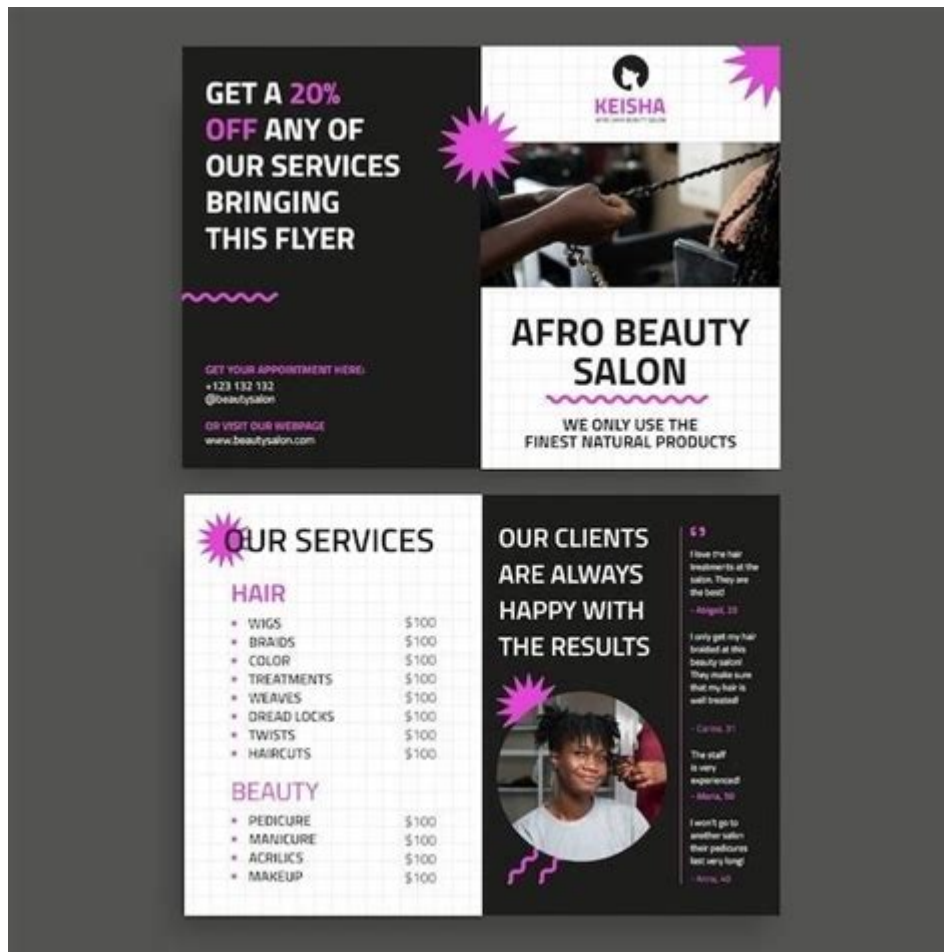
GET A 20% OFF ANY OF OUR SERVICES BRINGING THIS FLYER

GET YOUR APPOINTMENT HERE:
+123 132 132
@beautysalon

OR VISIT OUR WEBPAGE
www.beautysalon.com

KEISHA
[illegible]

AFRO BEAUTY SALON

WE ONLY USE THE FINEST NATURAL PRODUCTS

OUR SERVICES

HAIR

- WIGS $100
- BRAIDS $100
- COLOR $100
- TREATMENTS $100
- WEAVES $100
- DREAD LOCKS $100
- TWISTS $100
- HAIRCUTS $100

BEAUTY

- PEDICURE $100
- MANICURE $100
- ACRILICS $100
- MAKEUP $100

OUR CLIENTS ARE ALWAYS HAPPY WITH THE RESULTS

"
I love the hair treatments at the salon. They are the best!
- Abigail, 25

I only get my hair braided at this beauty salon! They make sure that my hair is well treated!
- Carina, 31

The staff is very experienced!
- Maria, 50

I won't go to another salon their pedicures last very long!
- Anna, 40